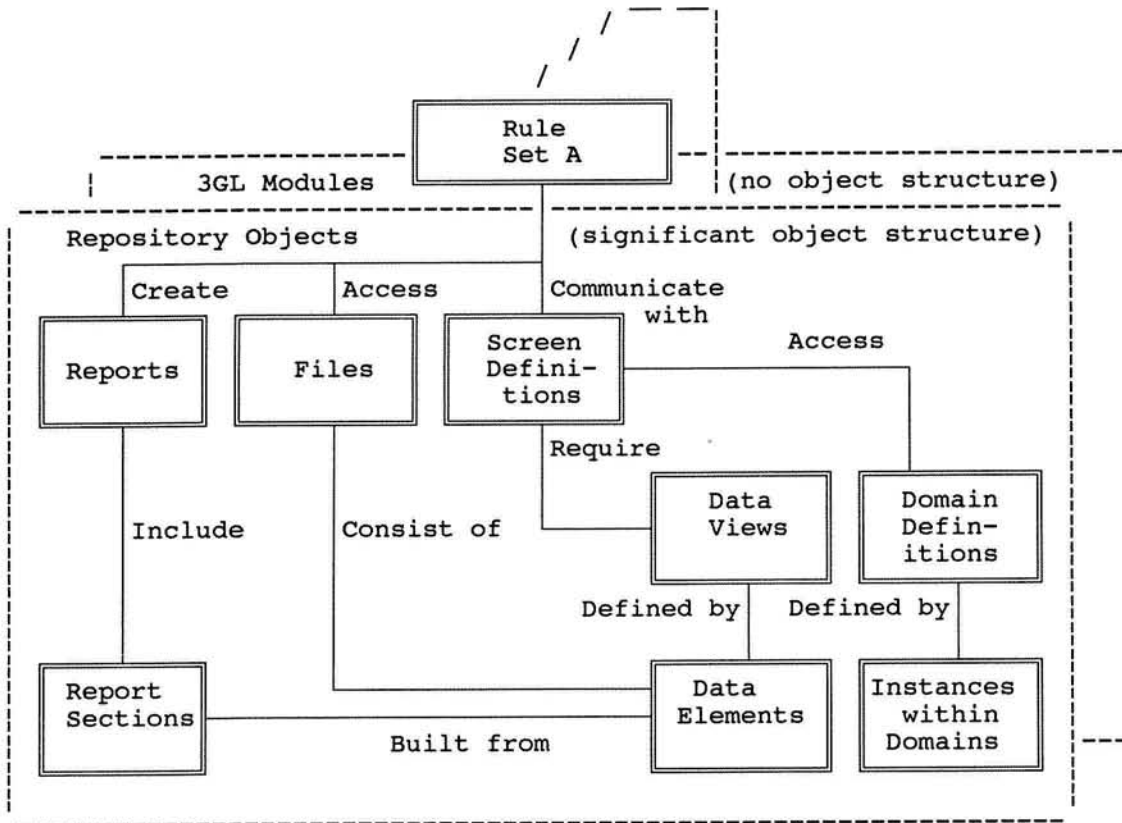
Rule Set A

3GL Modules

(no object structure)

Repository Objects

(significant object structure)

Create

Access

Communicate with

Reports

Files

Screen Definitions

Access

Require

Include

Consist of

Data Views

Domain Definitions

Defined by

Defined by

Report Sections

Data Elements

Instances within Domains

Built from